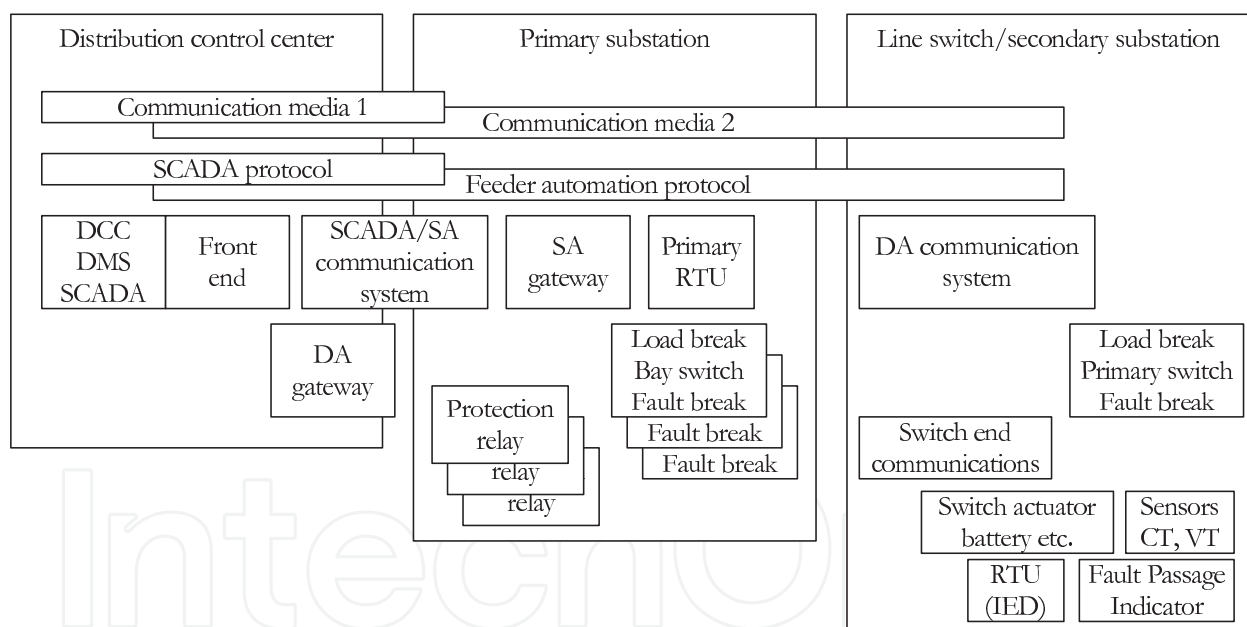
Distribution control center

Primary substation

Line switch/secondary substation

Communication media 1

Communication media 2

SCADA protocol

Feeder automation protocol

DCC
DMS
SCADA

Front end

SCADA/SA communication system

SA gateway

Primary RTU

DA communication system

DA gateway

Load break
Bay switch
Fault break

Fault break

Fault break

Load break
Primary switch
Fault break

Protection relay

relay

relay

Switch end communications

Switch actuator battery etc.

Sensors CT, VT

RTU (IED)

Fault Passage Indicator

IntechOpen